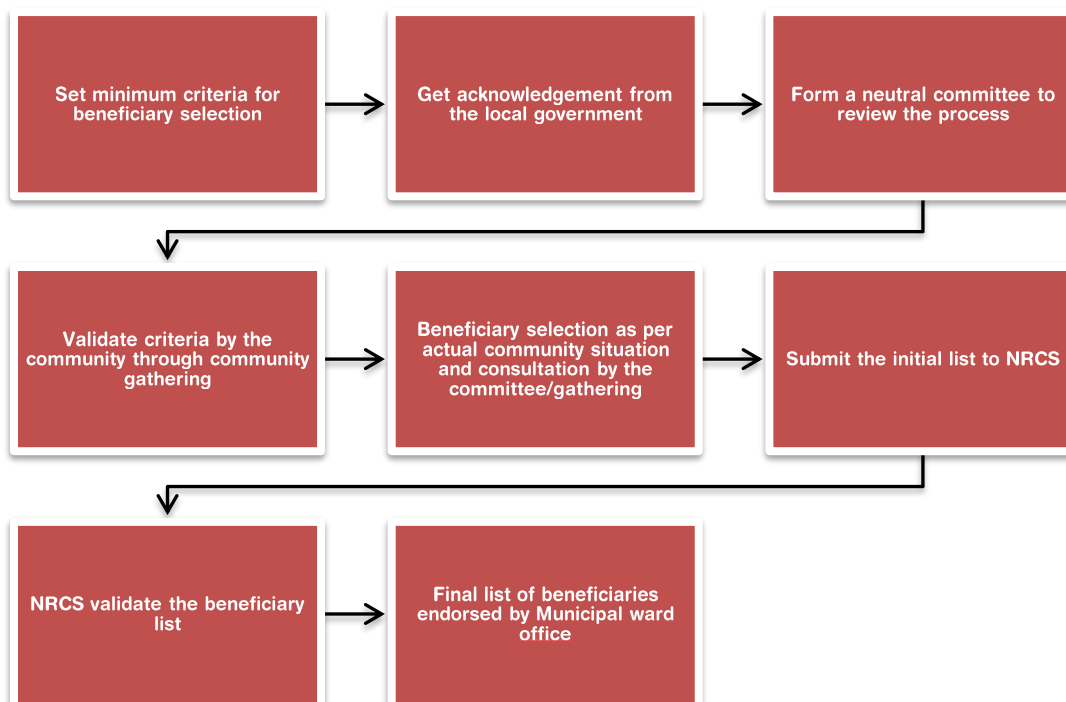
Set minimum criteria for beneficiary selection

Get acknowledgement from the local government

Form a neutral committee to review the process

Validate criteria by the community through community gathering

Beneficiary selection as per actual community situation and consultation by the committee/gathering

Submit the initial list to NRCS

NRCS validate the beneficiary list

Final list of beneficiaries endorsed by Municipal ward office